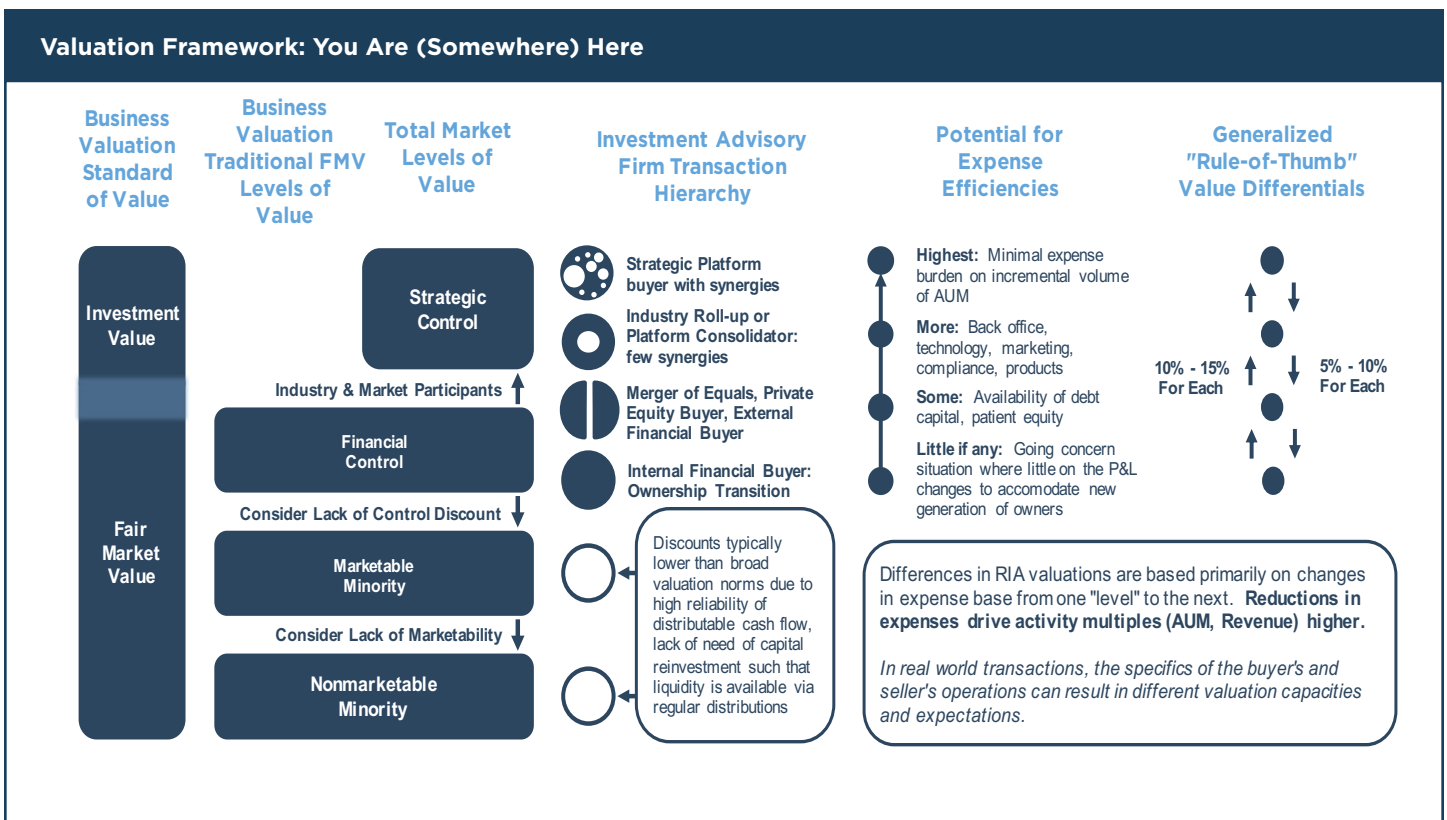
Valuation Framework: You Are (Somewhere) Here

Business Valuation Standard of Value

Business Valuation Traditional FMV Levels of Value

Total Market Levels of Value

Investment Advisory Firm Transaction Hierarchy

Potential for Expense Efficiencies

Generalized "Rule-of-Thumb" Value Differentials

Investment Value

Fair Market Value

Strategic Control

Industry & Market Participants

Financial Control

Consider Lack of Control Discount

Marketable Minority

Consider Lack of Marketability

Nonmarketable Minority

Strategic Platform buyer with synergies

Industry Roll-up or Platform Consolidator: few synergies

Merger of Equals, Private Equity Buyer, External Financial Buyer

Internal Financial Buyer: Ownership Transition

Discounts typically lower than broad valuation norms due to high reliability of distributable cash flow, lack of need of capital reinvestment such that liquidity is available via regular distributions

Highest: Minimal expense burden on incremental volume of AUM

More: Back office, technology, marketing, compliance, products

Some: Availability of debt capital, patient equity

Little if any: Going concern situation where little on the P&L changes to accomodate new generation of owners

10% - 15% For Each

5% - 10% For Each

Differences in RIA valuations are based primarily on changes in expense base from one "level" to the next. Reductions in expenses drive activity multiples (AUM, Revenue) higher.

In real world transactions, the specifics of the buyer's and seller's operations can result in different valuation capacities and expectations.